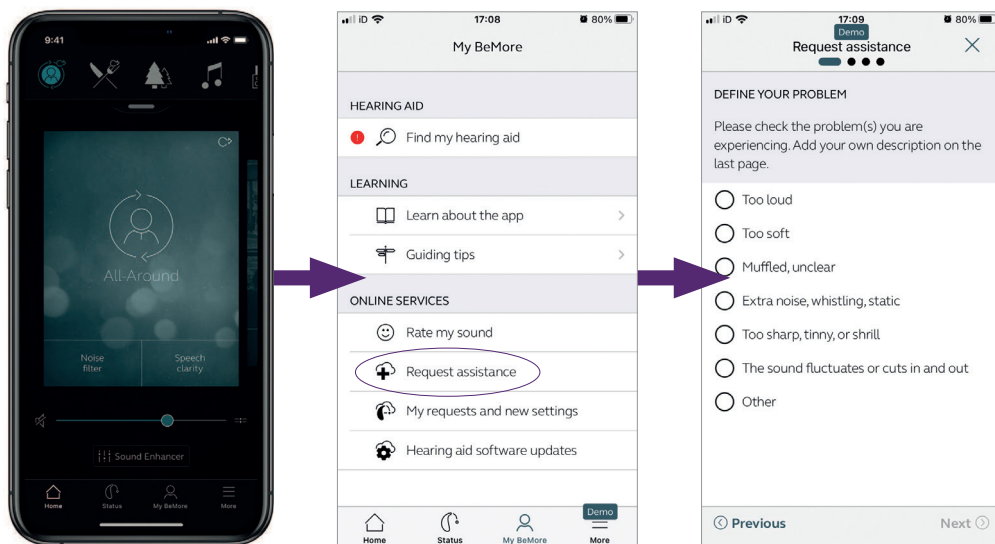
9:41

All-Around

Noise filter

Speech clarity

Sound Enhancer

Home Status My BeMore More

ID 17:08 80%

My BeMore

HEARING AID

Find my hearing aid

LEARNING

Learn about the app

Guiding tips

ONLINE SERVICES

Rate my sound

Request assistance

My requests and new settings

Hearing aid software updates

Demo

Home Status My BeMore More

ID 17:09 80%

Demo

Request assistance

DEFINE YOUR PROBLEM

Please check the problem(s) you are experiencing. Add your own description on the last page.

Too loud

Too soft

Muffled, unclear

Extra noise, whistling, static

Too sharp, tinny, or shrill

The sound fluctuates or cuts in and out

Other

Previous

Next